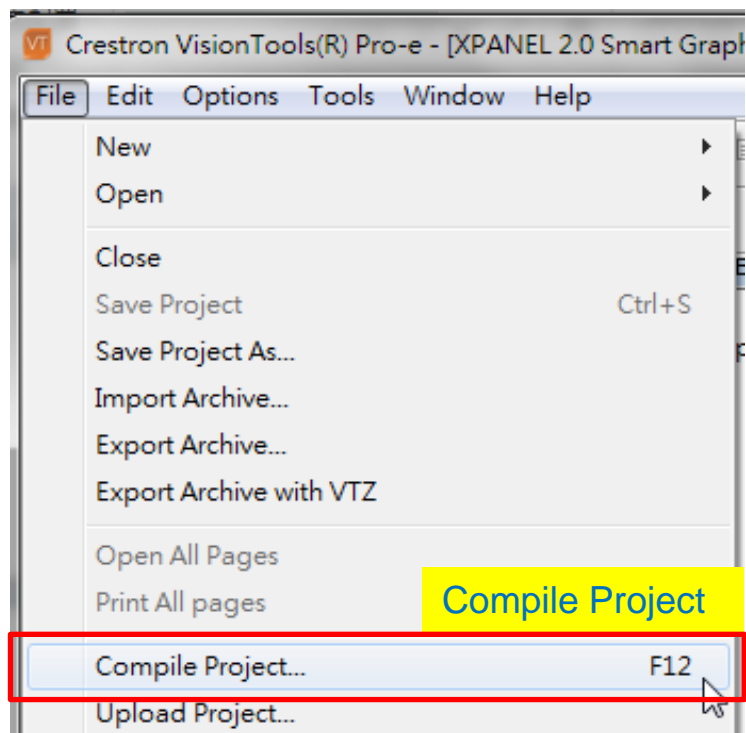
VT Crestron VisionTools(R) Pro-e - [XPANEL 2.0 Smart Graph

File Edit Options Tools Window Help

New
Open

Close
Save Project Ctrl+S
Save Project As...
Import Archive...
Export Archive...
Export Archive with VTZ

Open All Pages
Print All pages

Compile Project

Compile Project... F12
Upload Project...